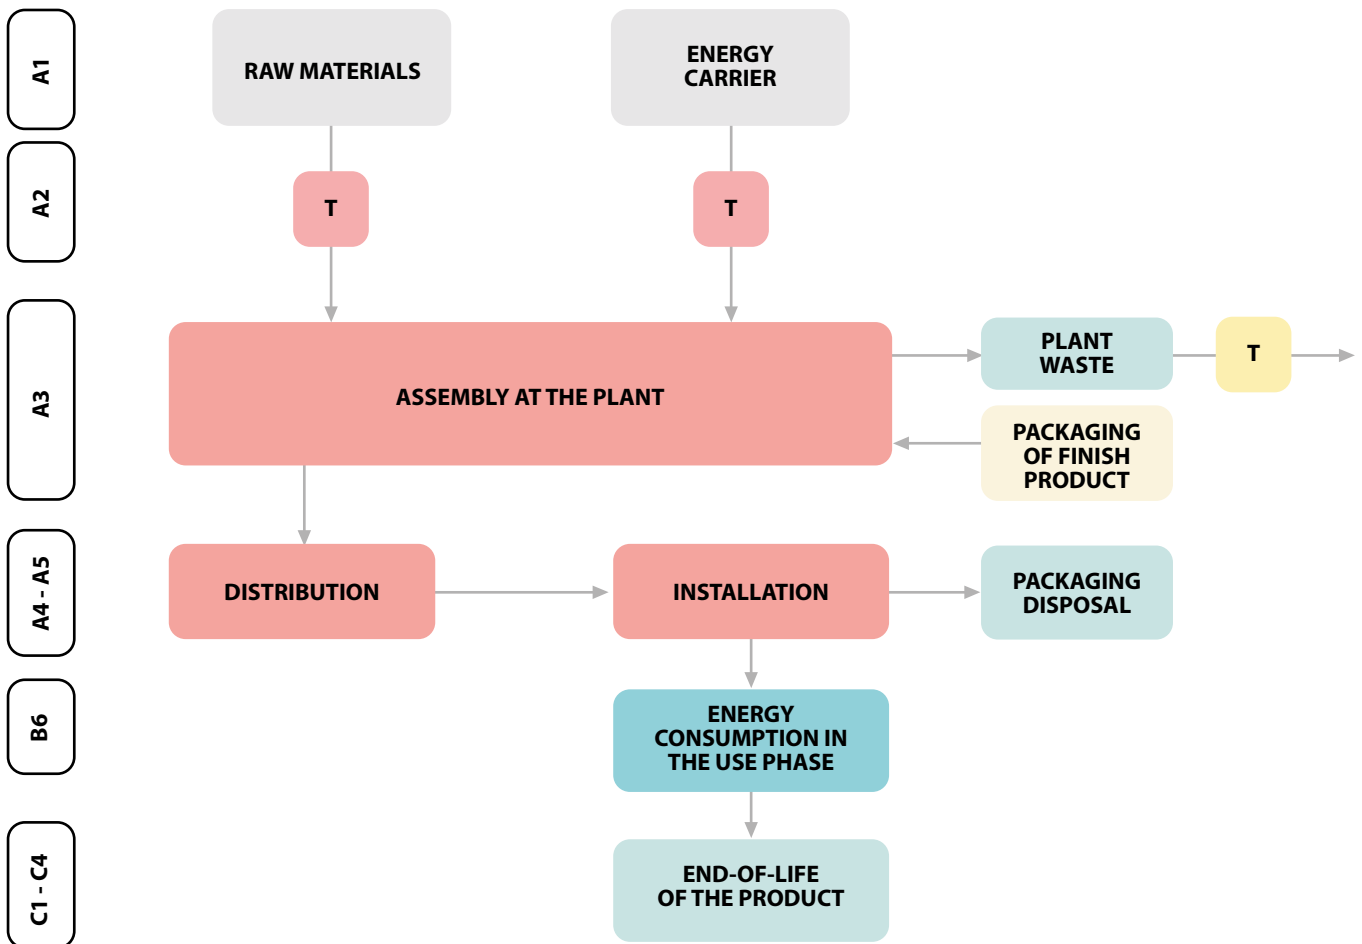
A1

RAW MATERIALS

ENERGY CARRIER

A2

T

T

A3

ASSEMBLY AT THE PLANT

PLANT WASTE

T

PACKAGING OF FINISH PRODUCT

A4 - A5

DISTRIBUTION

INSTALLATION

PACKAGING DISPOSAL

B6

ENERGY CONSUMPTION IN THE USE PHASE

C1 - C4

END-OF-LIFE OF THE PRODUCT